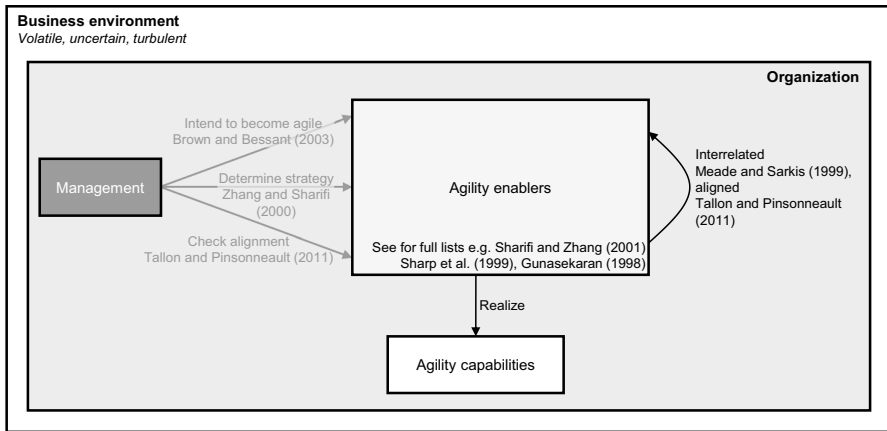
Business environment
Volatile, uncertain, turbulent

Organization

Management

Intend to become agile
Brown and Bessant (2003)

Determine strategy
Zhang and Sharifi
(2000)

Check alignment
Tallon and Pinsonneault (2011)

Agility enablers

See for full lists e.g. Sharifi and Zhang (2001)
Sharp et al. (1999), Gunasekaran (1998)

Interrelated
Meade and Sarkis (1999),
aligned
Tallon and Pinsonneault
(2011)

Realize

Agility capabilities